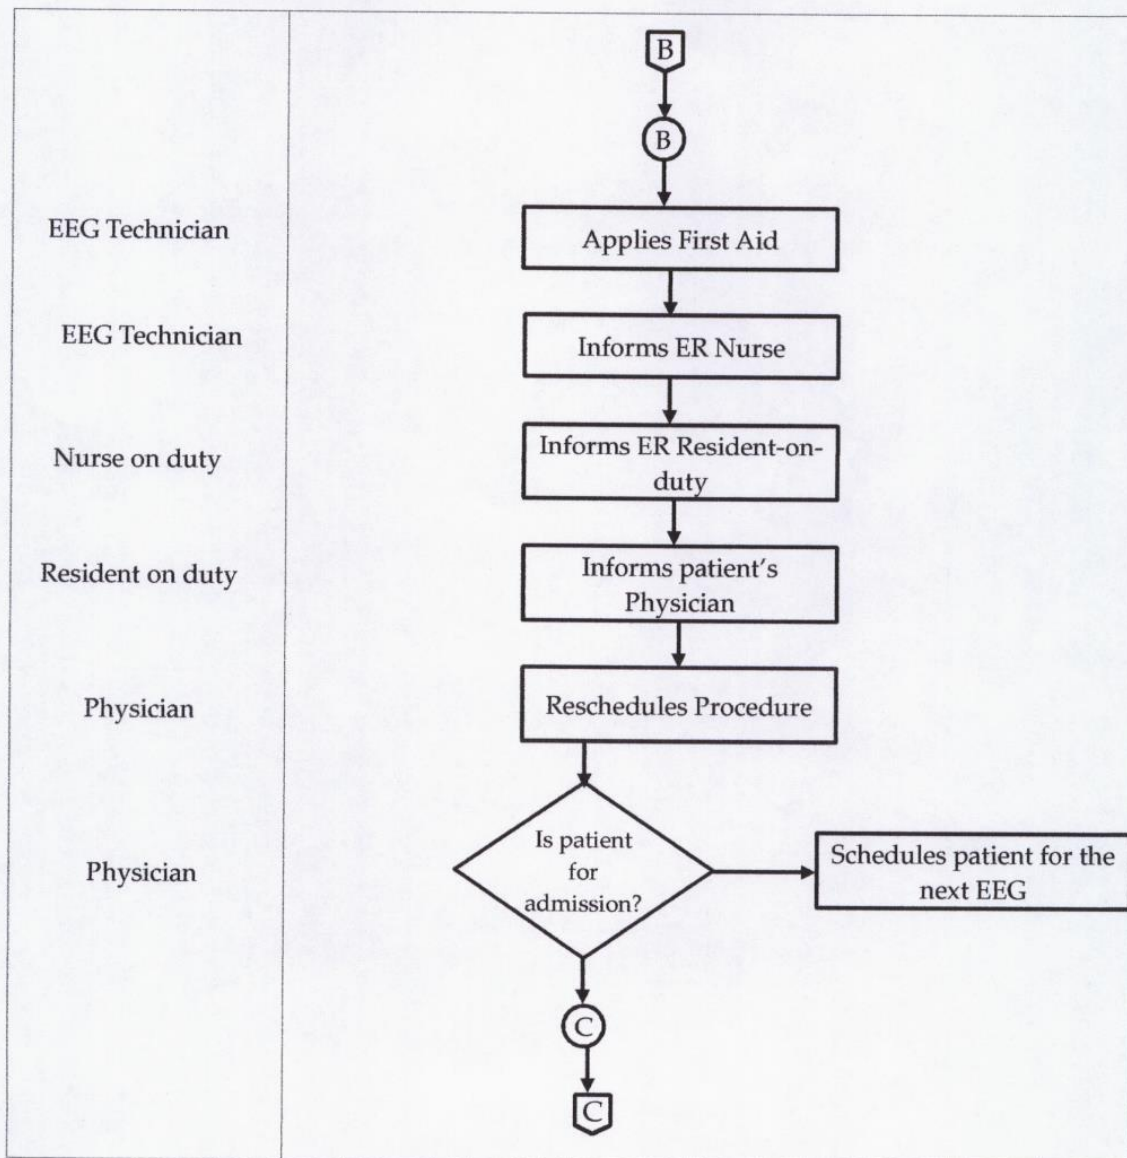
B

B

EEG Technician

Applies First Aid

EEG Technician

Informs ER Nurse

Nurse on duty

Informs ER Resident-on-duty

Resident on duty

Informs patient's Physician

Physician

Reschedules Procedure

Physician

Is patient for admission?

Schedules patient for the next EEG

C

C